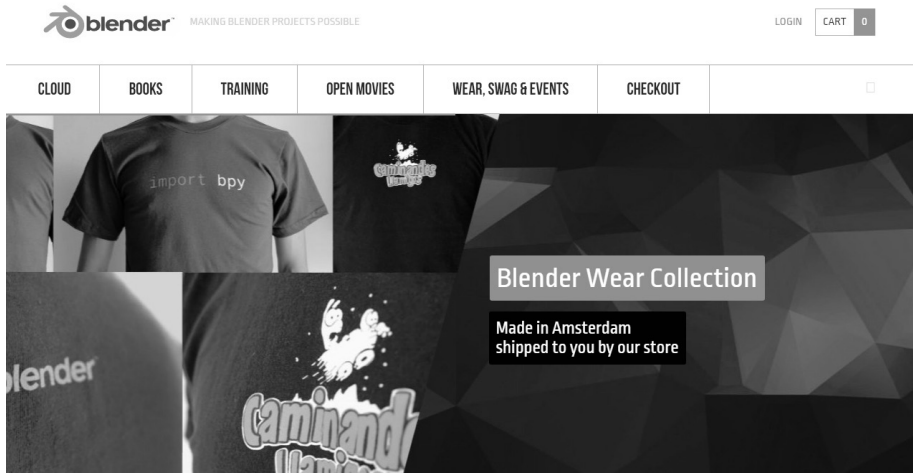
blender MAKING BLENDER PROJECTS POSSIBLE

LOGIN CART 0

CLOUD BOOKS TRAINING OPEN MOVIES WEAR, SWAG & EVENTS CHECKOUT

import bpy

Caminandes Llamigos

Blender Wear Collection

Made in Amsterdam
shipped to you by our store

blender

Caminandes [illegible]